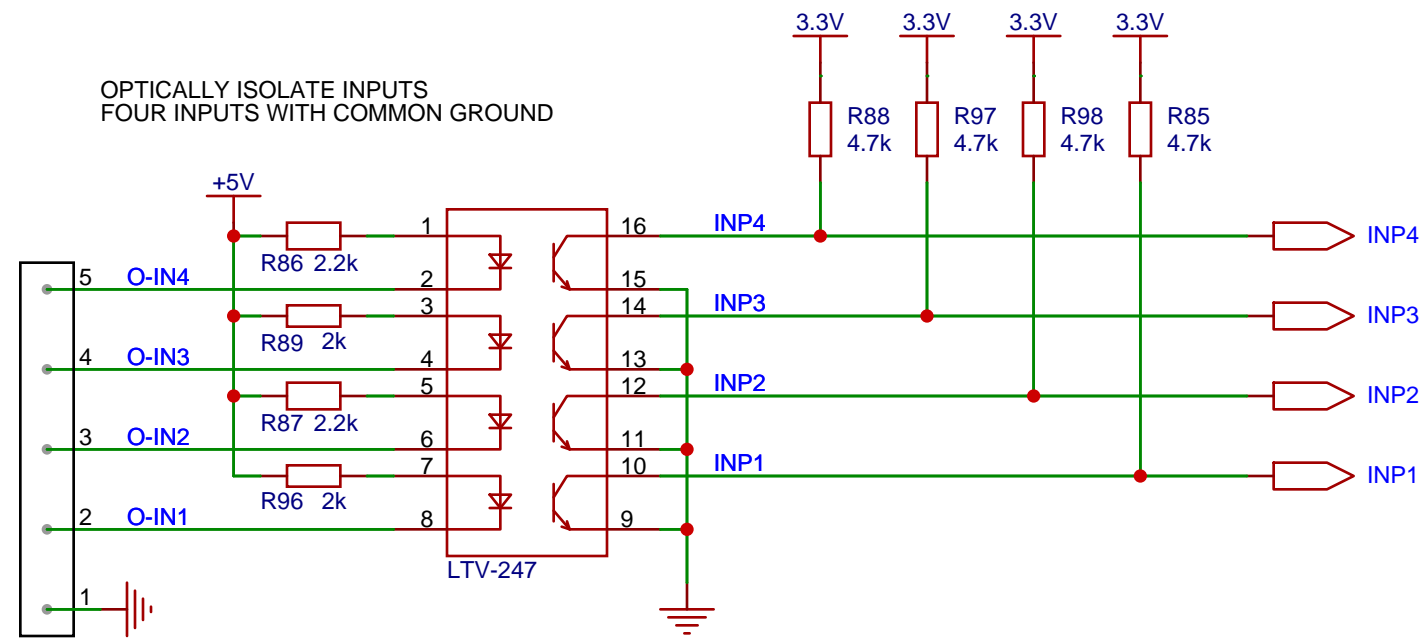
3.3V 3.3V 3.3V 3.3V

OPTICALLY ISOLATE INPUTS
FOUR INPUTS WITH COMMON GROUND

R88 4.7k
R97 4.7k
R98 4.7k
R85 4.7k

+5V

R86 2.2k
R89 2k
R87 2.2k
R96 2k

1
2
3
4
5
6
7
8

16
15
14
13
12
11
10
9

LTV-247

INP4
INP3
INP2
INP1

INP4
INP3
INP2
INP1

5 O-IN4
4 O-IN3
3 O-IN2
2 O-IN1
1